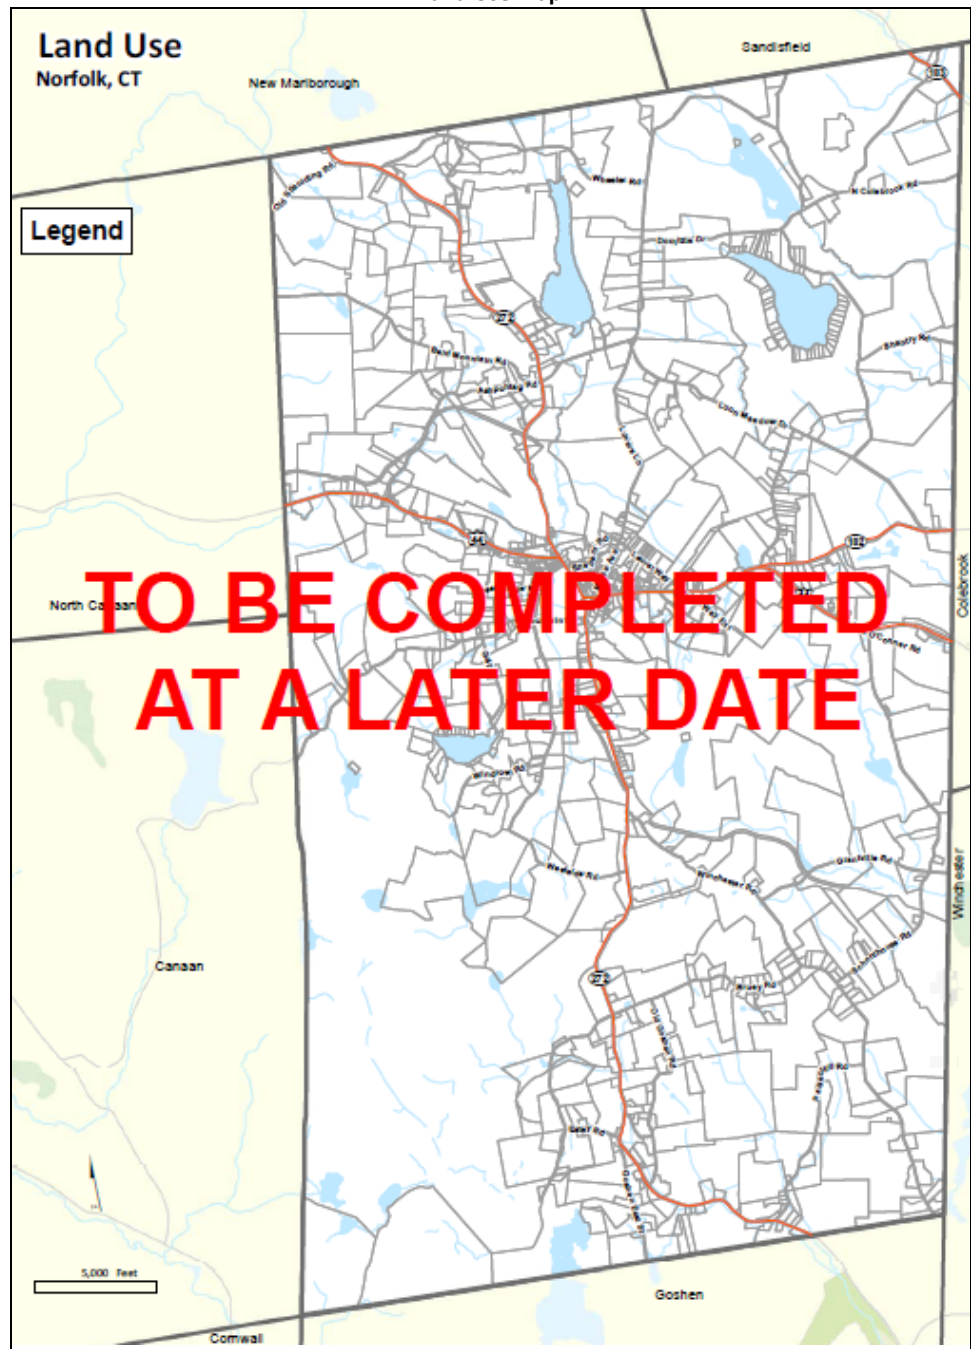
Land Use
Norfolk, CT

Legend

New Marlborough

Sandisfield

183

Wheeler Rd

N Colebrook Rd

Doolittle Dr

272

Bald Mountain Rd

Ashpohtag Rd

Smith Hill Rd

Loon Meadow Dr

Laurel Way

44

182

North Canaan

TO BE COMPLETED AT A LATER DATE

Colebrook

O'Connor Rd

Windrow Rd

Westside Rd

Winchester Rd

Grantville Rd

Winchester

Canaan

272

Ashpohtag Rd

5,000 Feet

Goshen

Cornwall